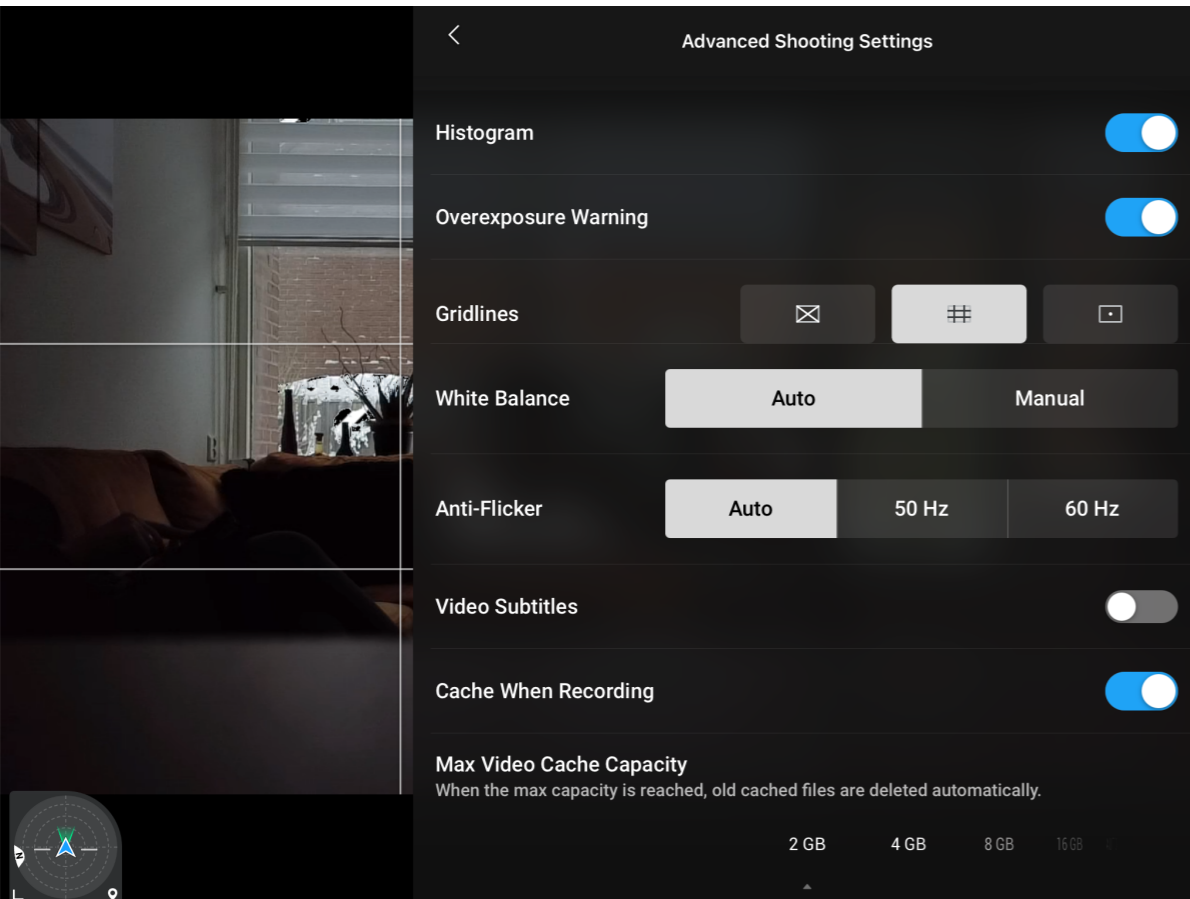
Advanced Shooting Settings

Histogram

Overexposure Warning

Gridlines

White Balance
Auto
Manual

Anti-Flicker
Auto
50 Hz
60 Hz

Video Subtitles

Cache When Recording

Max Video Cache Capacity
When the max capacity is reached, old cached files are deleted automatically.

2 GB
4 GB
8 GB
16 GB